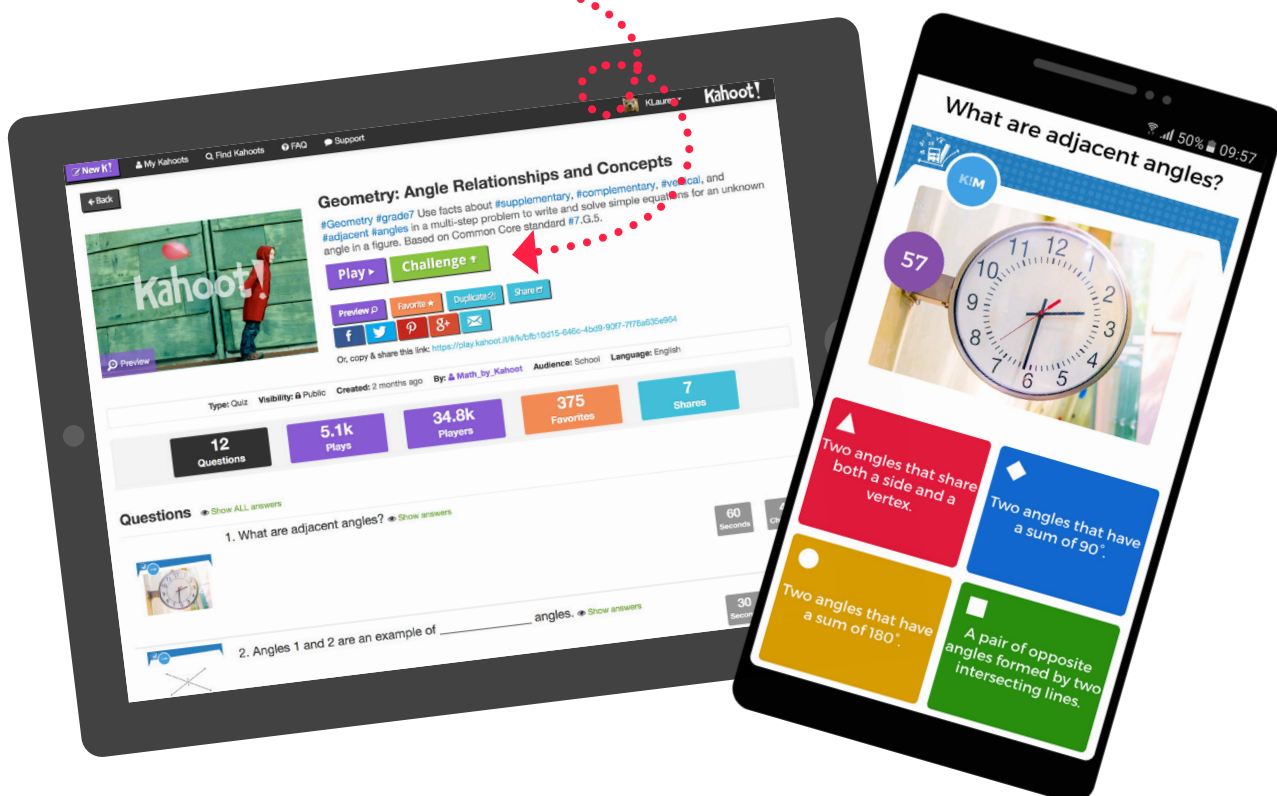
New K! My Kahoots Find Kahoots FAQ Support KLauren Kahoot!

Back

Geometry: Angle Relationships and Concepts

#Geometry #grade7 Use facts about #supplementary, #complementary, #vertical, and #adjacent #angles in a multi-step problem to write and solve simple equations for an unknown angle in a figure. Based on Common Core standard #7.G.5.

Kahoot!

Preview

Play ▸ Challenge

Preview Favorite ★ Duplicate Share

Or, copy & share this link: https://play.kahoot.it/#/k/bfb10d15-646c-4bd9-90f7-7f76a635e954

Type: Quiz Visibility: Public Created: 2 months ago By: Math_by_Kahoot Audience: School Language: English

| 12 Questions | 5.1k Plays | 34.8k Players | 375 Favorites | 7 Shares |
|---|---|---|---|---|

Questions Show ALL answers

1. What are adjacent angles? Show answers

60 Seconds

2. Angles 1 and 2 are an example of ____________ angles. Show answers

30 Second

50% 09:57

What are adjacent angles?

KIM

57

Two angles that share both a side and a vertex.

Two angles that have a sum of 90°.

Two angles that have a sum of 180°.

A pair of opposite angles formed by two intersecting lines.